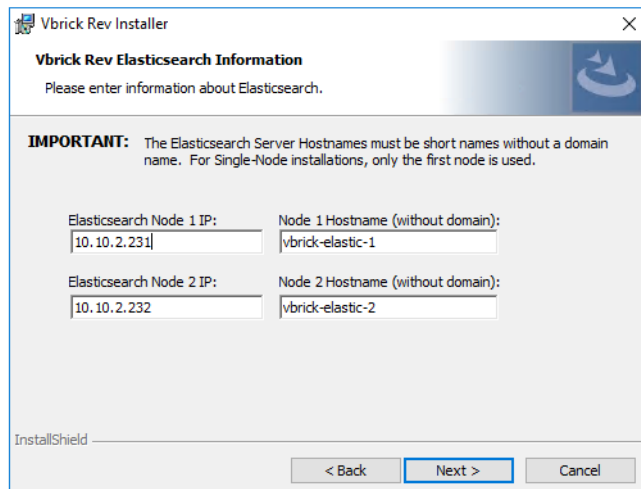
Vbrick Rev Installer

Vbrick Rev Elasticsearch Information

Please enter information about Elasticsearch.

IMPORTANT: The Elasticsearch Server Hostnames must be short names without a domain name. For Single-Node installations, only the first node is used.

Elasticsearch Node 1 IP:
10.10.2.231

Node 1 Hostname (without domain):
vbrick-elastic-1

Elasticsearch Node 2 IP:
10.10.2.232

Node 2 Hostname (without domain):
vbrick-elastic-2

InstallShield

< Back

Next >

Cancel